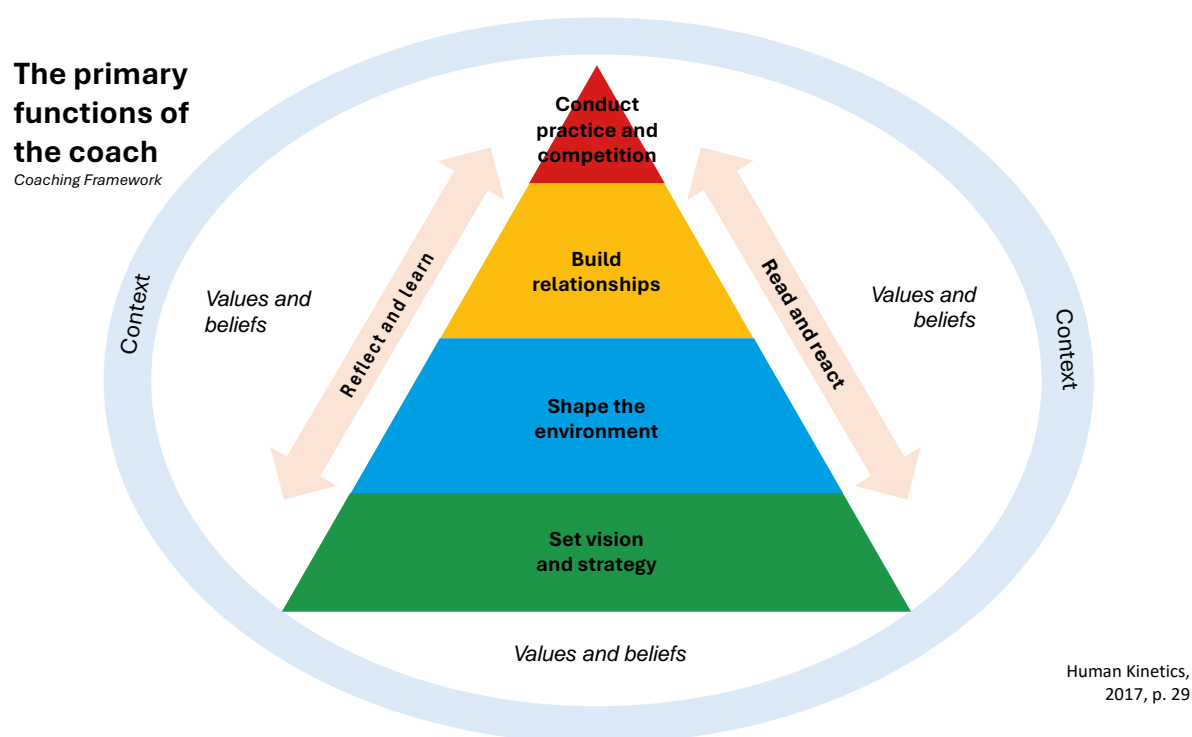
The primary functions of the coach
Coaching Framework

Conduct practice and competition

Build relationships

Shape the environment

Set vision and strategy

Context

Values and beliefs

Reflect and learn

Read and react

Values and beliefs

Context

Values and beliefs

Human Kinetics, 2017, p. 29